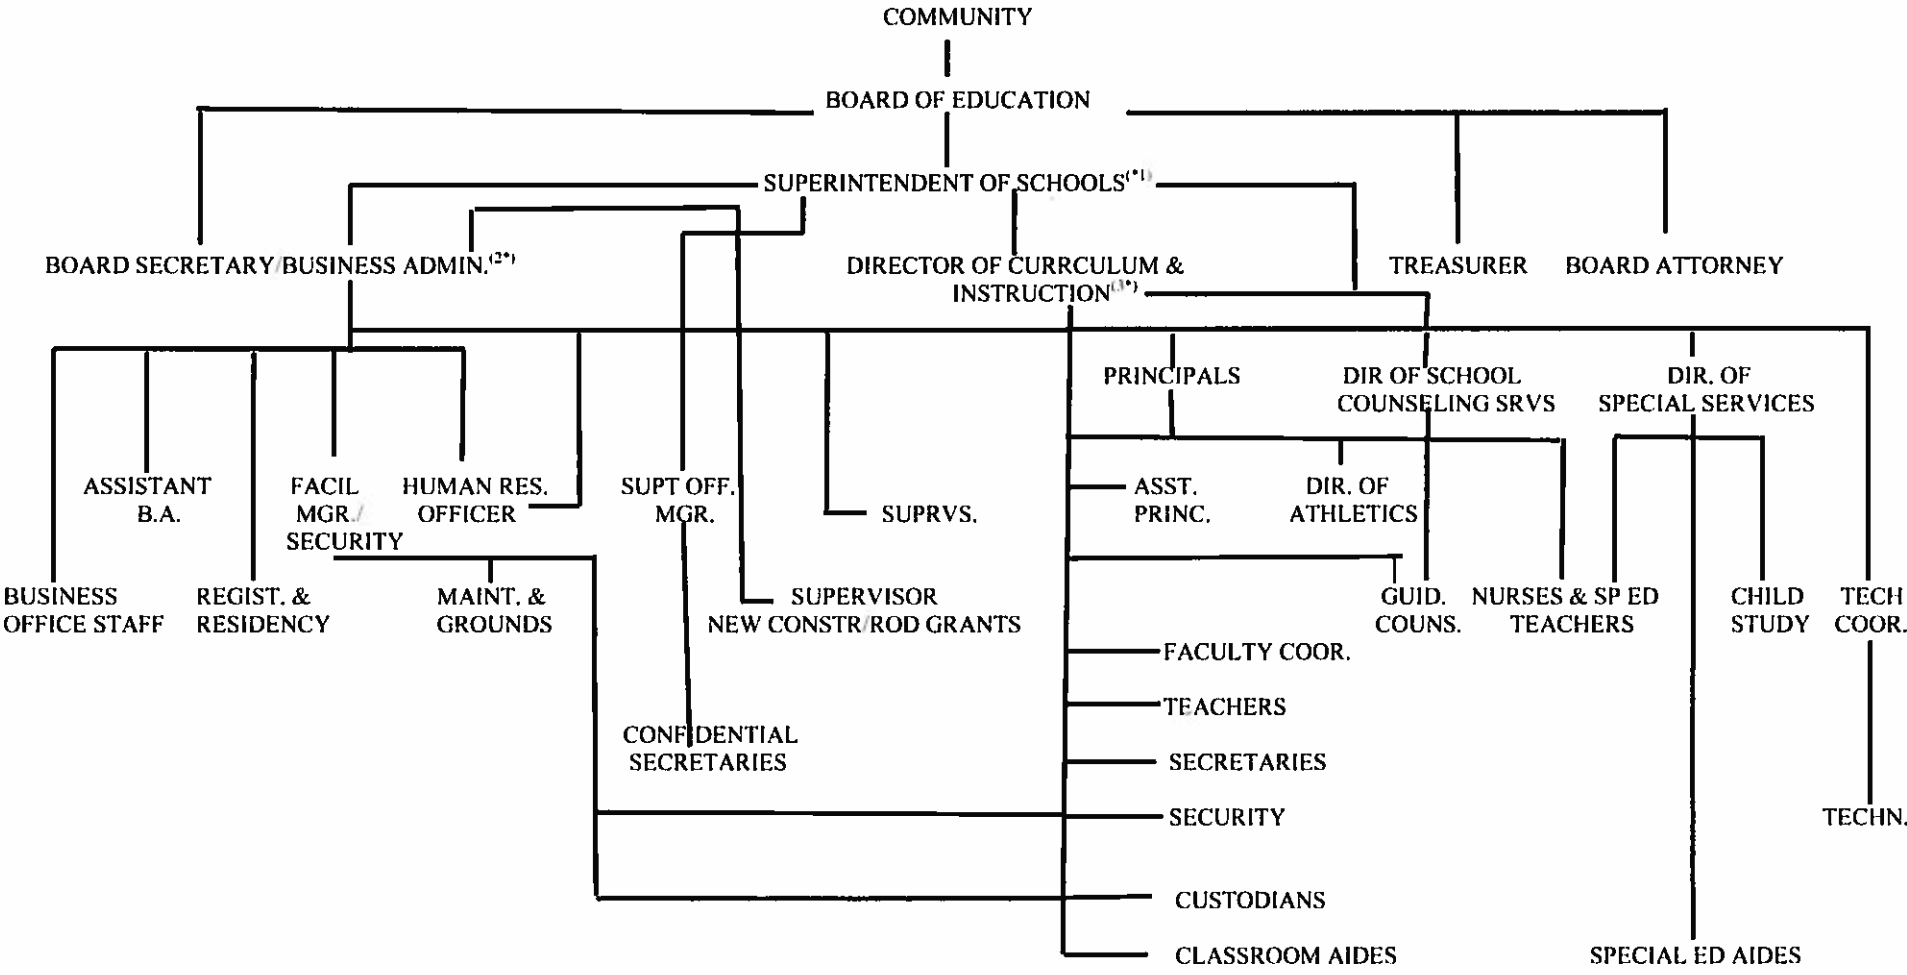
COMMUNITY

BOARD OF EDUCATION

SUPERINTENDENT OF SCHOOLS$^{(*1)}$

BOARD SECRETARY/BUSINESS ADMIN.$^{(2*)}$

DIRECTOR OF CURRCULUM & INSTRUCTION$^{(3*)}$

TREASURER

BOARD ATTORNEY

PRINCIPALS

DIR OF SCHOOL COUNSELING SRVS

DIR. OF SPECIAL SERVICES

ASSISTANT B.A.

FACIL MGR./ SECURITY

HUMAN RES. OFFICER

SUPT OFF. MGR.

SUPRVS.

ASST. PRINC.

DIR. OF ATHLETICS

BUSINESS OFFICE STAFF

REGIST. & RESIDENCY

MAINT. & GROUNDS

SUPERVISOR NEW CONSTR/ROD GRANTS

GUID. COUNS.

NURSES & SP ED TEACHERS

CHILD STUDY

TECH COOR.

FACULTY COOR.

TEACHERS

CONFIDENTIAL SECRETARIES

SECRETARIES

SECURITY

TECHN.

CUSTODIANS

CLASSROOM AIDES

SPECIAL ED AIDES